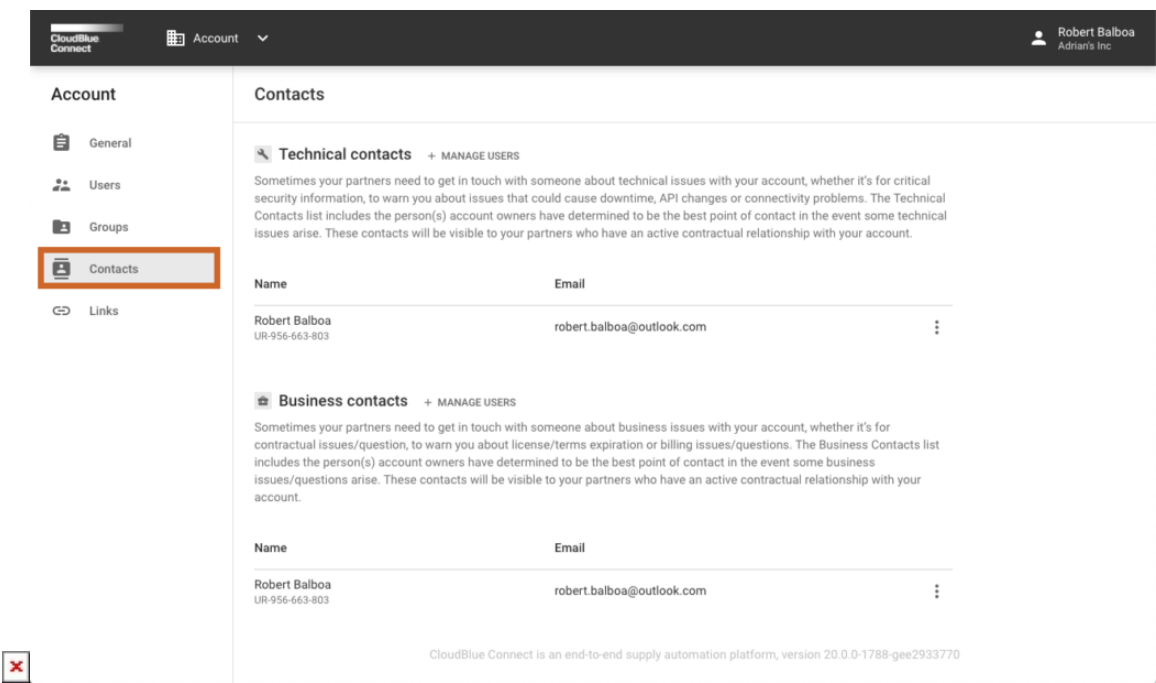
CloudBlue Connect

Account

Robert Balboa
Adrian's Inc

Account

General

Users

Groups

Contacts

Links

Contacts

Technical contacts + MANAGE USERS

Sometimes your partners need to get in touch with someone about technical issues with your account, whether it's for critical security information, to warn you about issues that could cause downtime, API changes or connectivity problems. The Technical Contacts list includes the person(s) account owners have determined to be the best point of contact in the event some technical issues arise. These contacts will be visible to your partners who have an active contractual relationship with your account.

| Name | Email |
|---|---|
| Robert Balboa UR-956-663-803 | robert.balboa@outlook.com |

Business contacts + MANAGE USERS

Sometimes your partners need to get in touch with someone about business issues with your account, whether it's for contractual issues/question, to warn you about license/terms expiration or billing issues/questions. The Business Contacts list includes the person(s) account owners have determined to be the best point of contact in the event some business issues/questions arise. These contacts will be visible to your partners who have an active contractual relationship with your account.

| Name | Email |
|---|---|
| Robert Balboa UR-956-663-803 | robert.balboa@outlook.com |

CloudBlue Connect is an end-to-end supply automation platform, version 20.0.0-1788-gee2933770